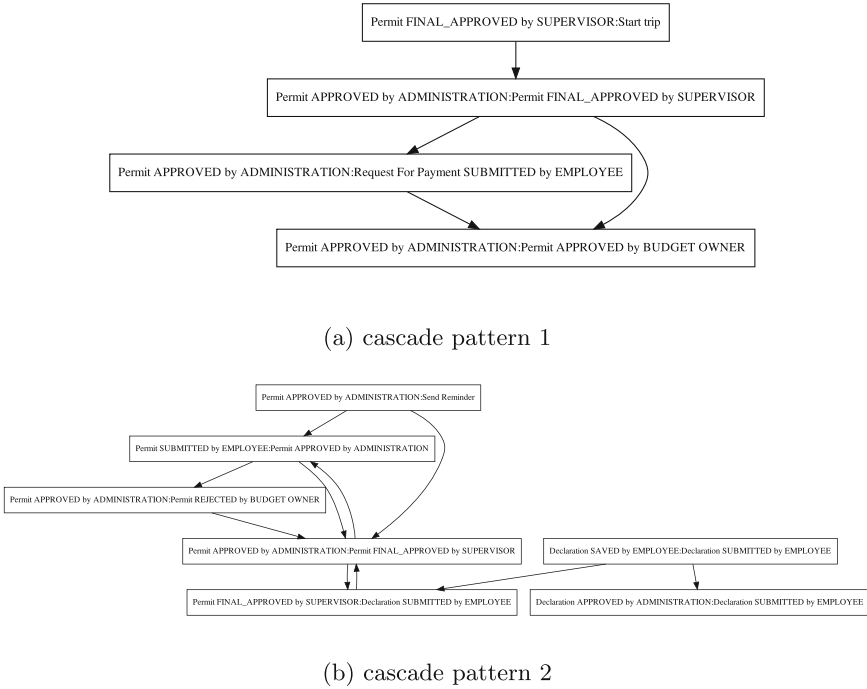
Permit FINAL_APPROVED by SUPERVISOR:Start trip

Permit APPROVED by ADMINISTRATION:Permit FINAL_APPROVED by SUPERVISOR

Permit APPROVED by ADMINISTRATION:Request For Payment SUBMITTED by EMPLOYEE

Permit APPROVED by ADMINISTRATION:Permit APPROVED by BUDGET OWNER

(a) cascade pattern 1

Permit APPROVED by ADMINISTRATION:Send Reminder

Permit SUBMITTED by EMPLOYEE:Permit APPROVED by ADMINISTRATION

Permit APPROVED by ADMINISTRATION:Permit REJECTED by BUDGET OWNER

Permit APPROVED by ADMINISTRATION:Permit FINAL_APPROVED by SUPERVISOR

Declaration SAVED by EMPLOYEE:Declaration SUBMITTED by EMPLOYEE

Permit FINAL_APPROVED by SUPERVISOR:Declaration SUBMITTED by EMPLOYEE

Declaration APPROVED by ADMINISTRATION:Declaration SUBMITTED by EMPLOYEE

(b) cascade pattern 2